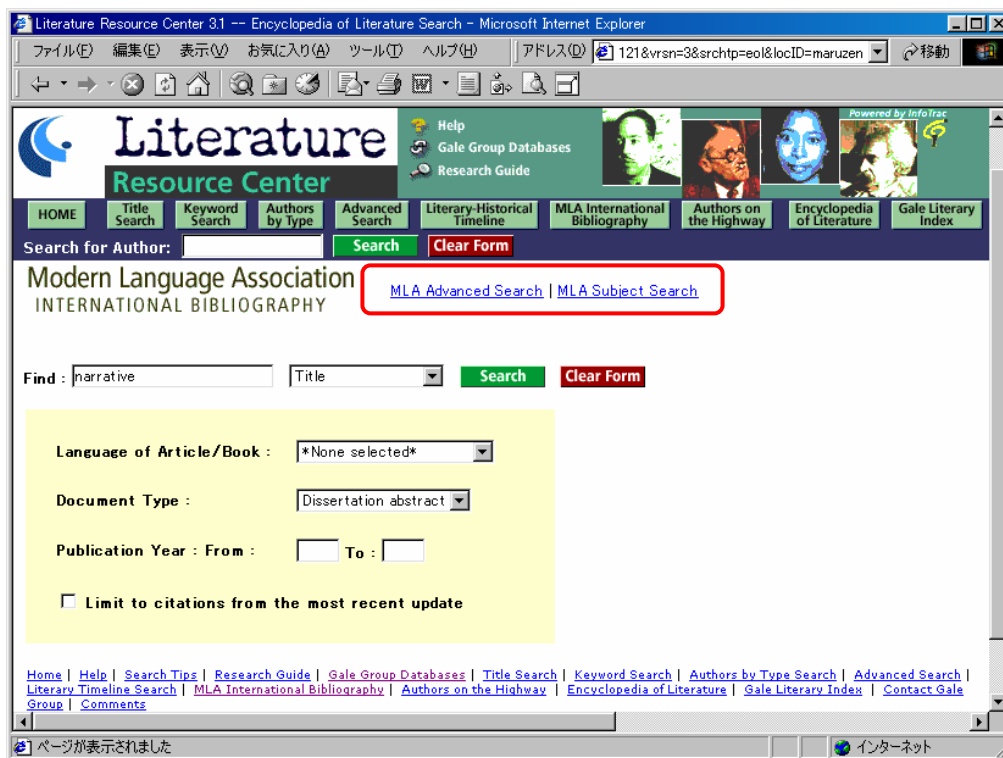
Literature Resource Center 3.1 -- Encyclopedia of Literature Search - Microsoft Internet Explorer

ファイル(F) 編集(E) 表示(V) お気に入り(A) ツール(T) ヘルプ(H) アドレス(D) 121&vrsn=3&srchtp=eol&locID=maruzen 移動

Literature Resource Center

Help
Gale Group Databases
Research Guide

Powered by InfoTrac

HOME | Title Search | Keyword Search | Authors by Type | Advanced Search | Literary-Historical Timeline | MLA International Bibliography | Authors on the Highway | Encyclopedia of Literature | Gale Literary Index

Search for Author: Search Clear Form

Modern Language Association
INTERNATIONAL BIBLIOGRAPHY

MLA Advanced Search | MLA Subject Search

Find : narrative Title Search Clear Form

Language of Article/Book : *None selected*

Document Type : Dissertation abstract

Publication Year : From : To :

Limit to citations from the most recent update

Home | Help | Search Tips | Research Guide | Gale Group Databases | Title Search | Keyword Search | Authors by Type Search | Advanced Search | Literary Timeline Search | MLA International Bibliography | Authors on the Highway | Encyclopedia of Literature | Gale Literary Index | Contact Gale Group | Comments

ページが表示されました インターネット